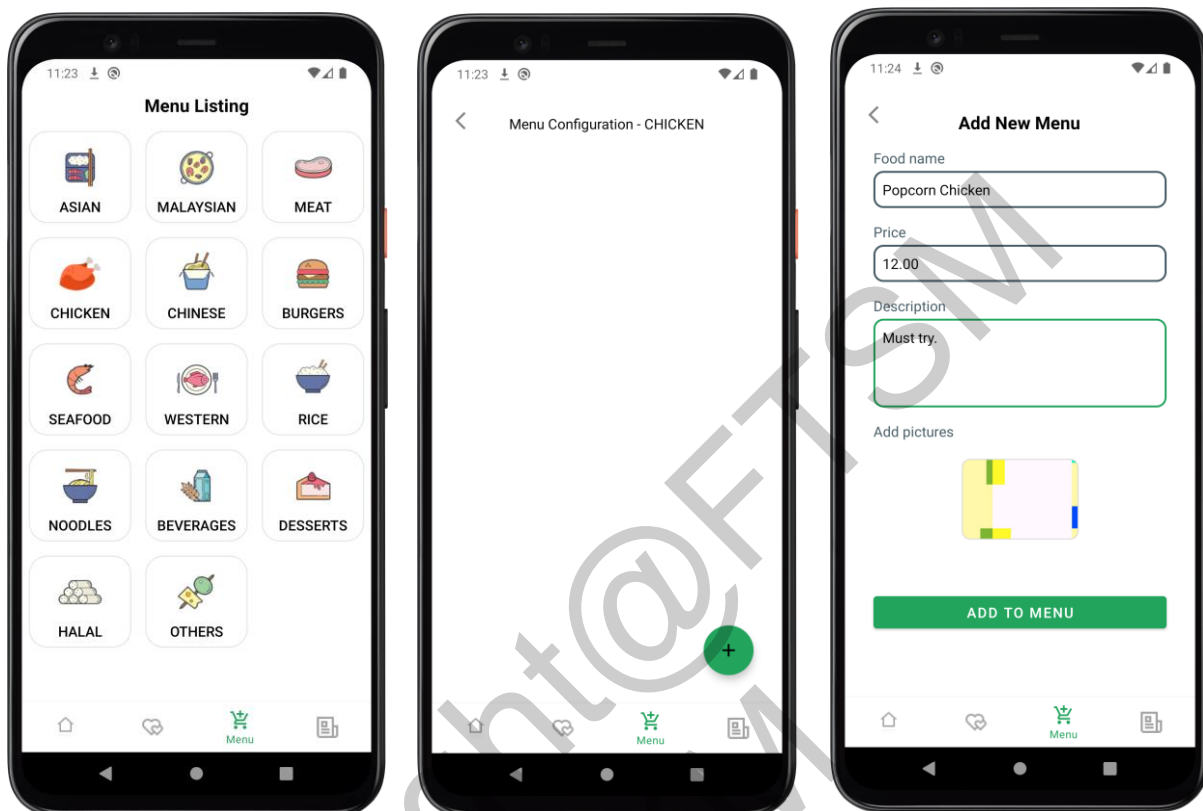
11:23

Menu Listing

ASIAN
MALAYSIAN
MEAT
CHICKEN
CHINESE
BURGERS
SEAFOOD
WESTERN
RICE
NOODLES
BEVERAGES
DESSERTS
HALAL
OTHERS

Menu

11:23

Menu Configuration - CHICKEN

+

Menu

11:24

Add New Menu

Food name
Popcorn Chicken

Price
12.00

Description
Must try.

Add pictures

ADD TO MENU

Menu

ht@FTSM